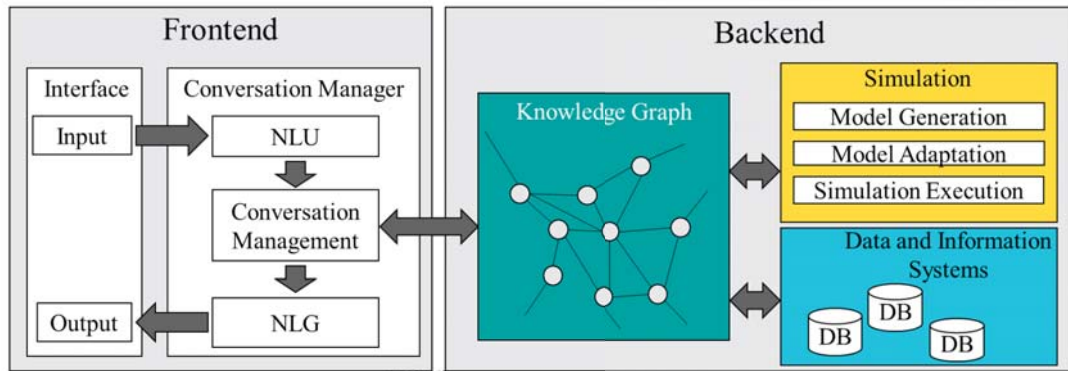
Frontend

Interface

Input

Output

Conversation Manager

NLU

Conversation Management

NLG

Backend

Knowledge Graph

Simulation

Model Generation

Model Adaptation

Simulation Execution

Data and Information Systems

DB

DB

DB